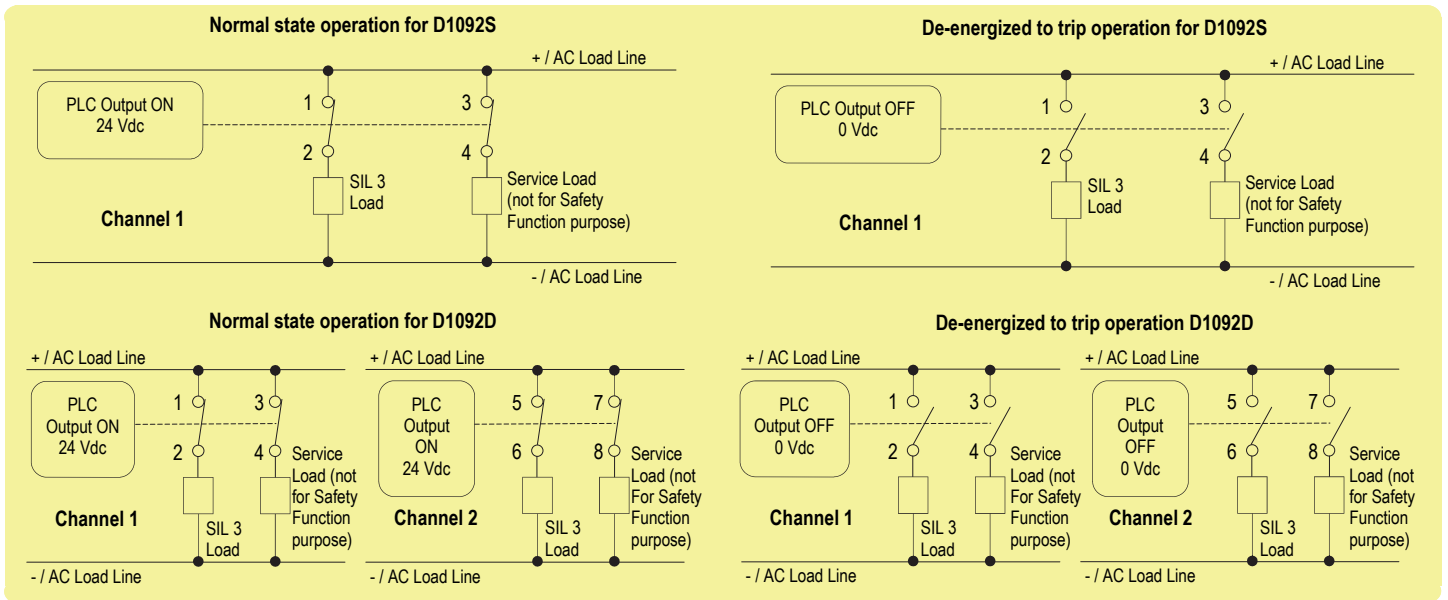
Normal state operation for D1092S

+ / AC Load Line

PLC Output ON
24 Vdc

1
2
SIL 3
Load

3
4
Service Load
(not for Safety
Function purpose)

Channel 1

- / AC Load Line

De-energized to trip operation for D1092S

+ / AC Load Line

PLC Output OFF
0 Vdc

1
2
SIL 3
Load

3
4
Service Load
(not for Safety
Function purpose)

Channel 1

- / AC Load Line

Normal state operation for D1092D

+ / AC Load Line

PLC
Output ON
24 Vdc

1
2
3
4
Service
Load (not
for Safety
Function
purpose)

SIL 3
Load

Channel 1

- / AC Load Line

+ / AC Load Line

PLC
Output
ON
24 Vdc

5
6
7
8
Service
Load (not
For Safety
Function
purpose)

SIL 3
Load

Channel 2

- / AC Load Line

De-energized to trip operation D1092D

+ / AC Load Line

PLC
Output OFF
0 Vdc

1
2
3
4
Service
Load (not
For Safety
Function
purpose)

SIL 3
Load

Channel 1

- / AC Load Line

+ / AC Load Line

PLC
Output
OFF
0 Vdc

5
6
7
8
Service
Load (not
for Safety
Function
purpose)

SIL 3
Load

Channel 2

- / AC Load Line